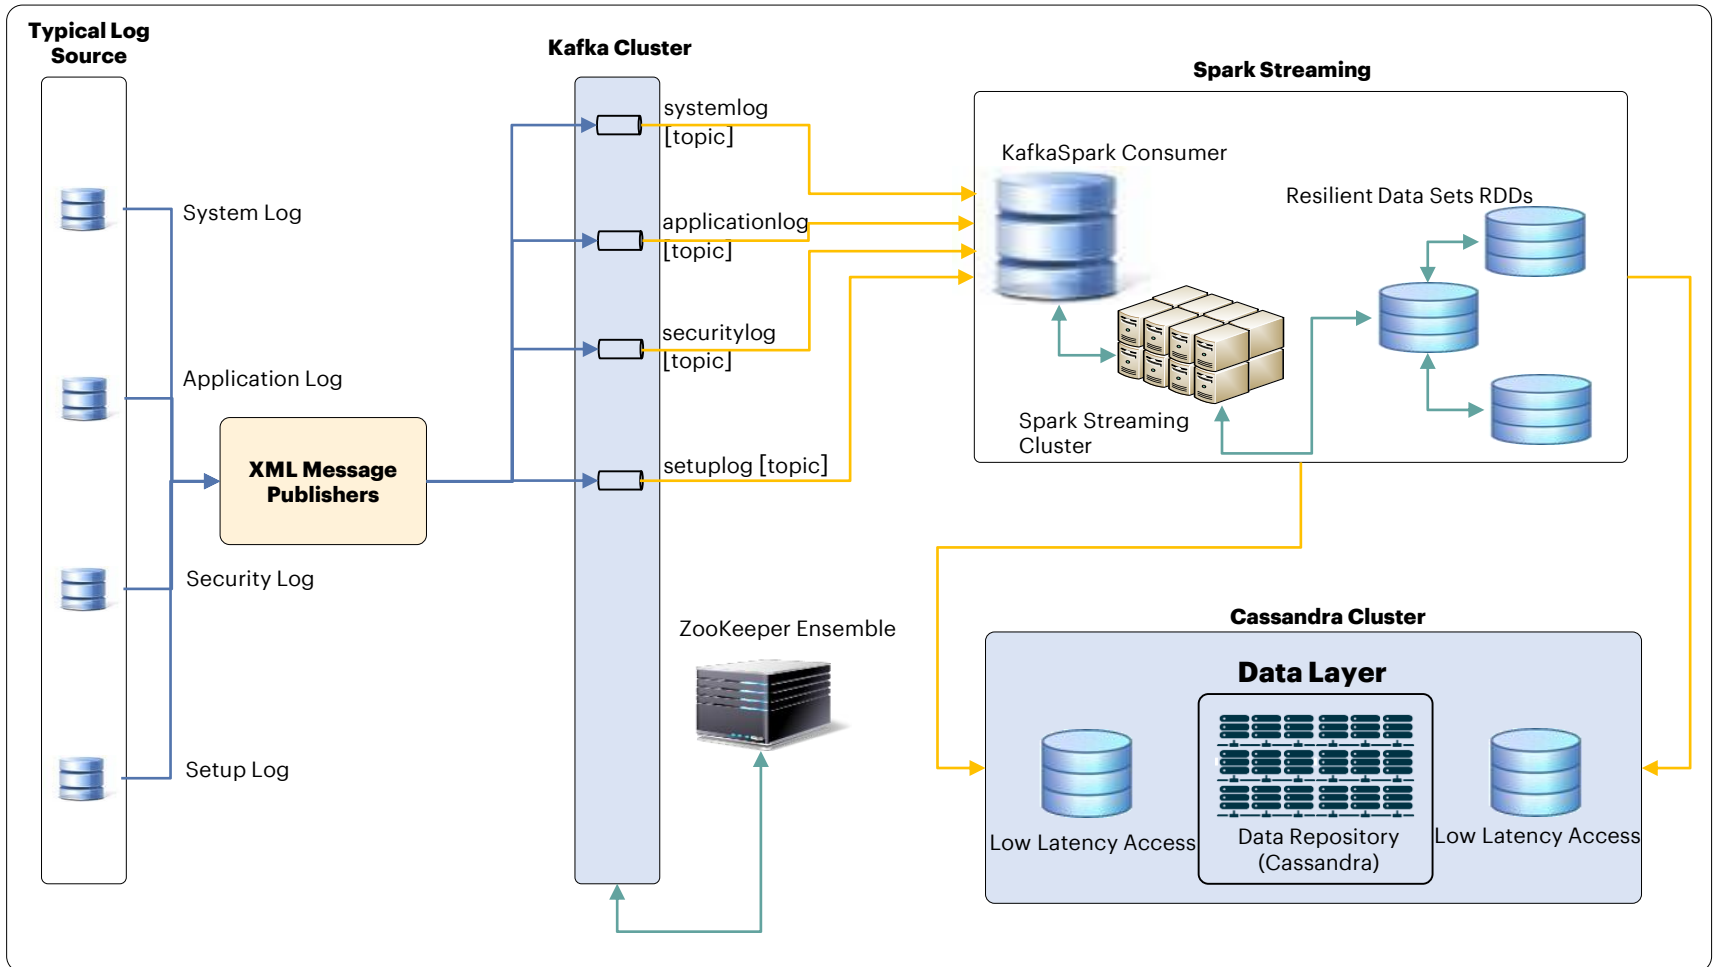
Typical Log Source

System Log

Application Log

Security Log

Setup Log

XML Message Publishers

Kafka Cluster

systemlog [topic]

applicationlog [topic]

securitylog [topic]

setuplog [topic]

ZooKeeper Ensemble

Spark Streaming

KafkaSpark Consumer

Resilient Data Sets RDDs

Spark Streaming Cluster

Cassandra Cluster

Data Layer

Low Latency Access

Data Repository (Cassandra)

Low Latency Access